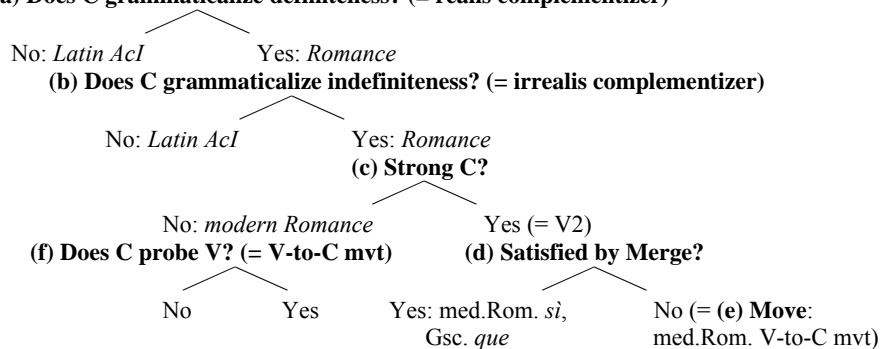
a) Does C grammaticalize definiteness? (= realis complementizer)

No: *Latin AcI* Yes: *Romance*

**(b) Does C grammaticalize indefiniteness? (= irrealis complementizer)**

No: *Latin AcI* Yes: *Romance*

**(c) Strong C?**

No: *modern Romance* Yes (= V2)

**(f) Does C probe V? (= V-to-C mvt)** **(d) Satisfied by Merge?**

No Yes Yes: med.Rom. *sì*, Gsc. *que* No (= **(e) Move**: med.Rom. V-to-C mvt)